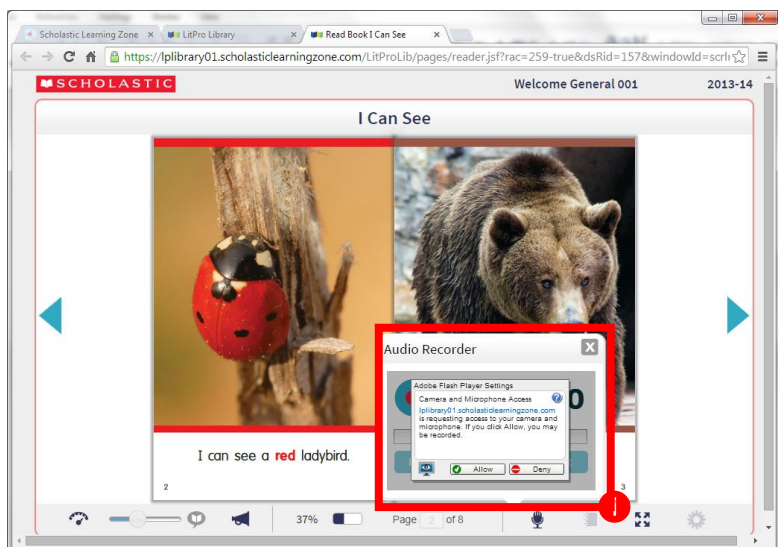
Scholastic Learning Zone ×
LitPro Library ×
Read Book I Can See ×

https://lplibrary01.scholasticlearningzone.com/LitProLib/pages/reader.jsf?rac=259-true&dsRid=157&windowId=scrl

SCHOLASTIC

Welcome General 001

2013-14

I Can See

I can see a red ladybird.

2

3

Audio Recorder

Adobe Flash Player Settings

Camera and Microphone Access

lplibrary01.scholasticlearningzone.com is requesting access to your camera and microphone. If you click Allow, you may be recorded.

Allow

Deny

37%

Page 2 of 8